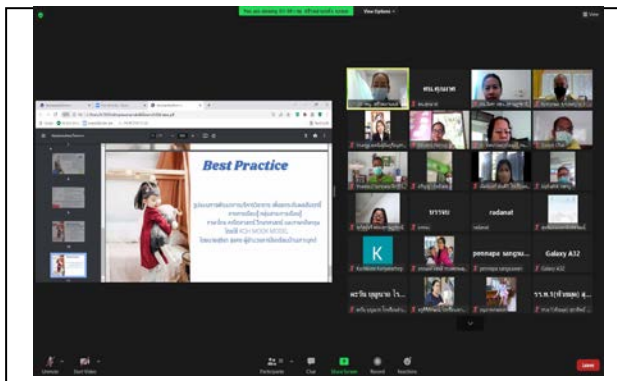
You are viewing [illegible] screen
View Options
View

Best Practice

KOH MOOK MODEL

ดร.คุณากร
radanat
pennapa sangsu...
Galaxy A32
K
Kornkanit Kanjanatrap
pennapa sangsuwan
Galaxy A32

Unmute
Start Video
Participants
Chat
Share Screen
Record
Reactions
Leave